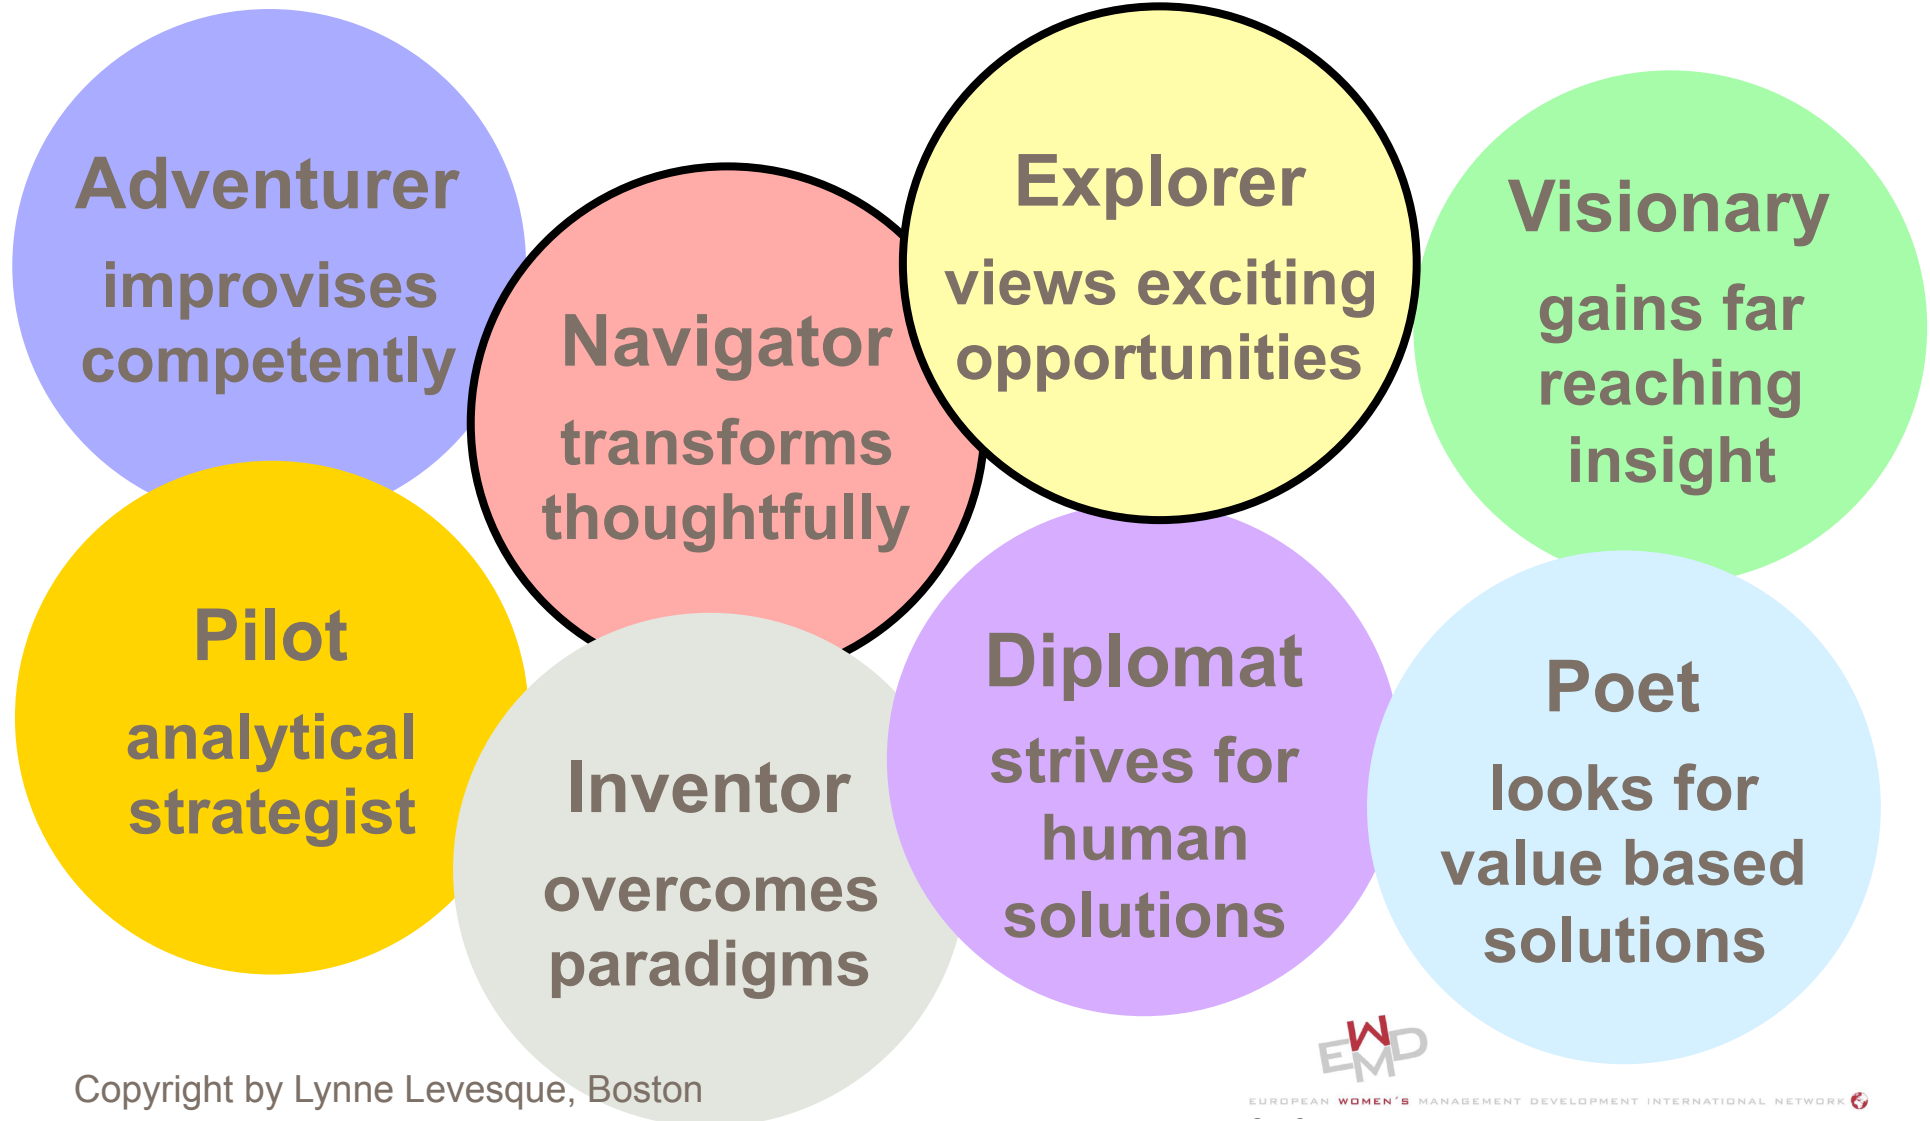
Adventurer
improvises competently

Navigator
transforms thoughtfully

Explorer
views exciting opportunities

Visionary
gains far reaching insight

Pilot
analytical strategist

Inventor
overcomes paradigms

Diplomat
strives for human solutions

Poet
looks for value based solutions

Copyright by Lynne Levesque, Boston

EWMD
EUROPEAN WOMEN'S MANAGEMENT DEVELOPMENT INTERNATIONAL NETWORK